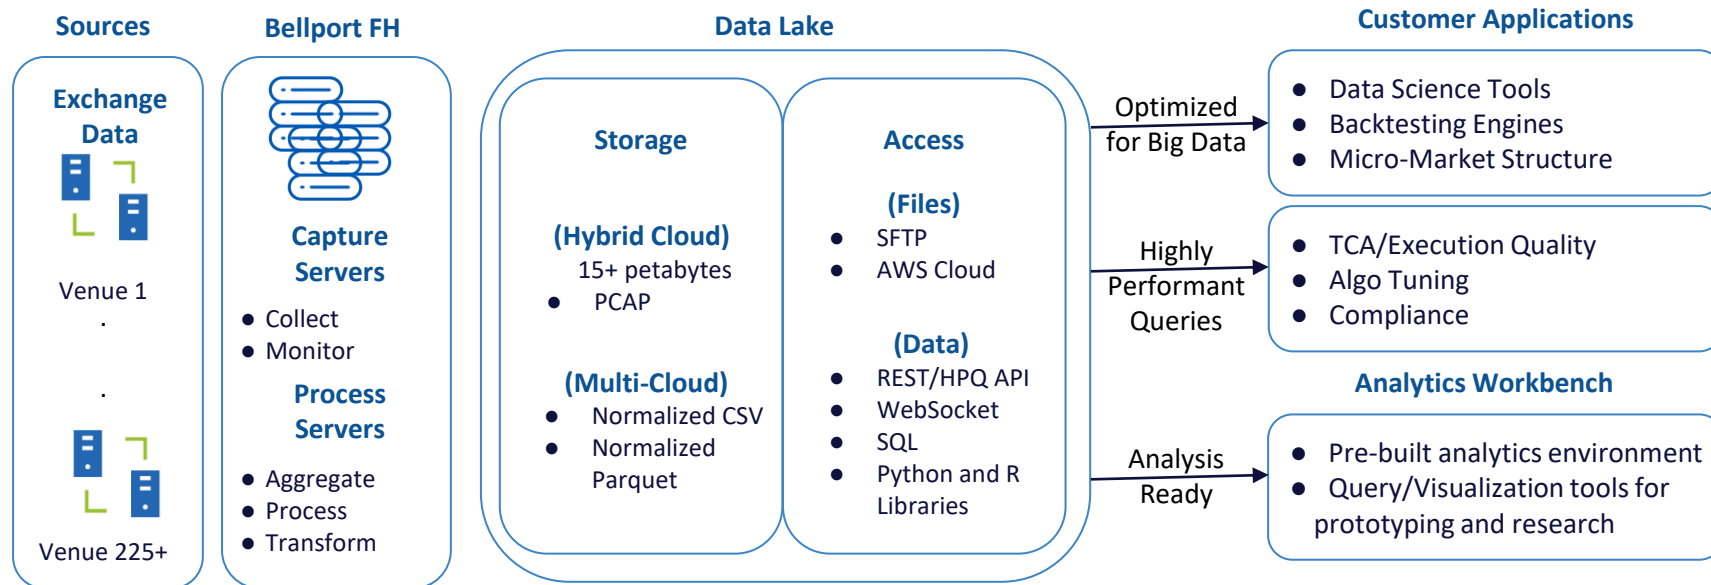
Sources

Exchange Data

Venue 1

.

.

Venue 225+

Bellport FH

Capture Servers

- Collect
- Monitor

Process Servers

- Aggregate
- Process
- Transform

Data Lake

Storage

(Hybrid Cloud)
15+ petabytes
- PCAP

(Multi-Cloud)
- Normalized CSV
- Normalized Parquet

Access

(Files)
- SFTP
- AWS Cloud

(Data)
- REST/HPQ API
- WebSocket
- SQL
- Python and R Libraries

Optimized for Big Data

Highly Performant Queries

Analysis Ready

Customer Applications

- Data Science Tools
- Backtesting Engines
- Micro-Market Structure

- TCA/Execution Quality
- Algo Tuning
- Compliance

Analytics Workbench

- Pre-built analytics environment
- Query/Visualization tools for prototyping and research